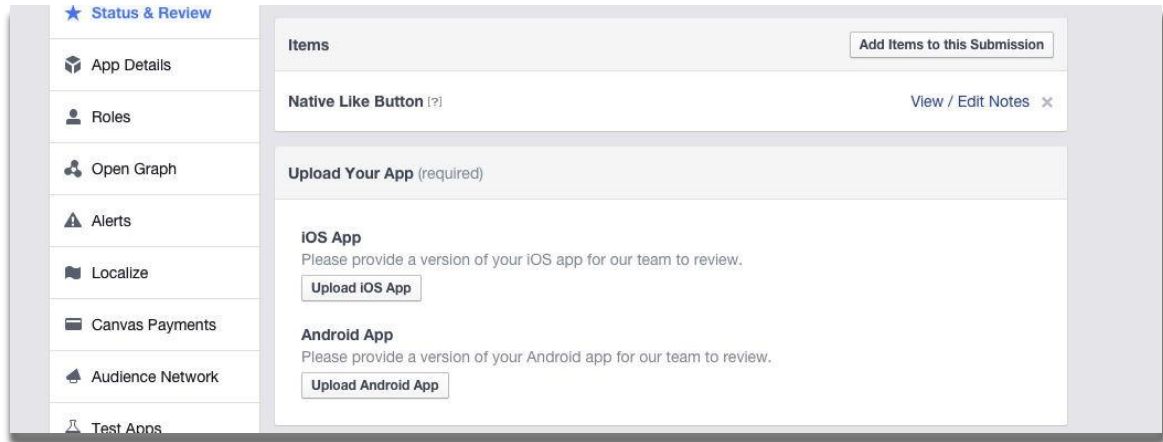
Status & Review

App Details

Roles

Open Graph

Alerts

Localize

Canvas Payments

Audience Network

Test Apps

Items

Add Items to this Submission

Native Like Button [?]

View / Edit Notes ×

Upload Your App (required)

iOS App
Please provide a version of your iOS app for our team to review.

Upload iOS App

Android App
Please provide a version of your Android app for our team to review.

Upload Android App